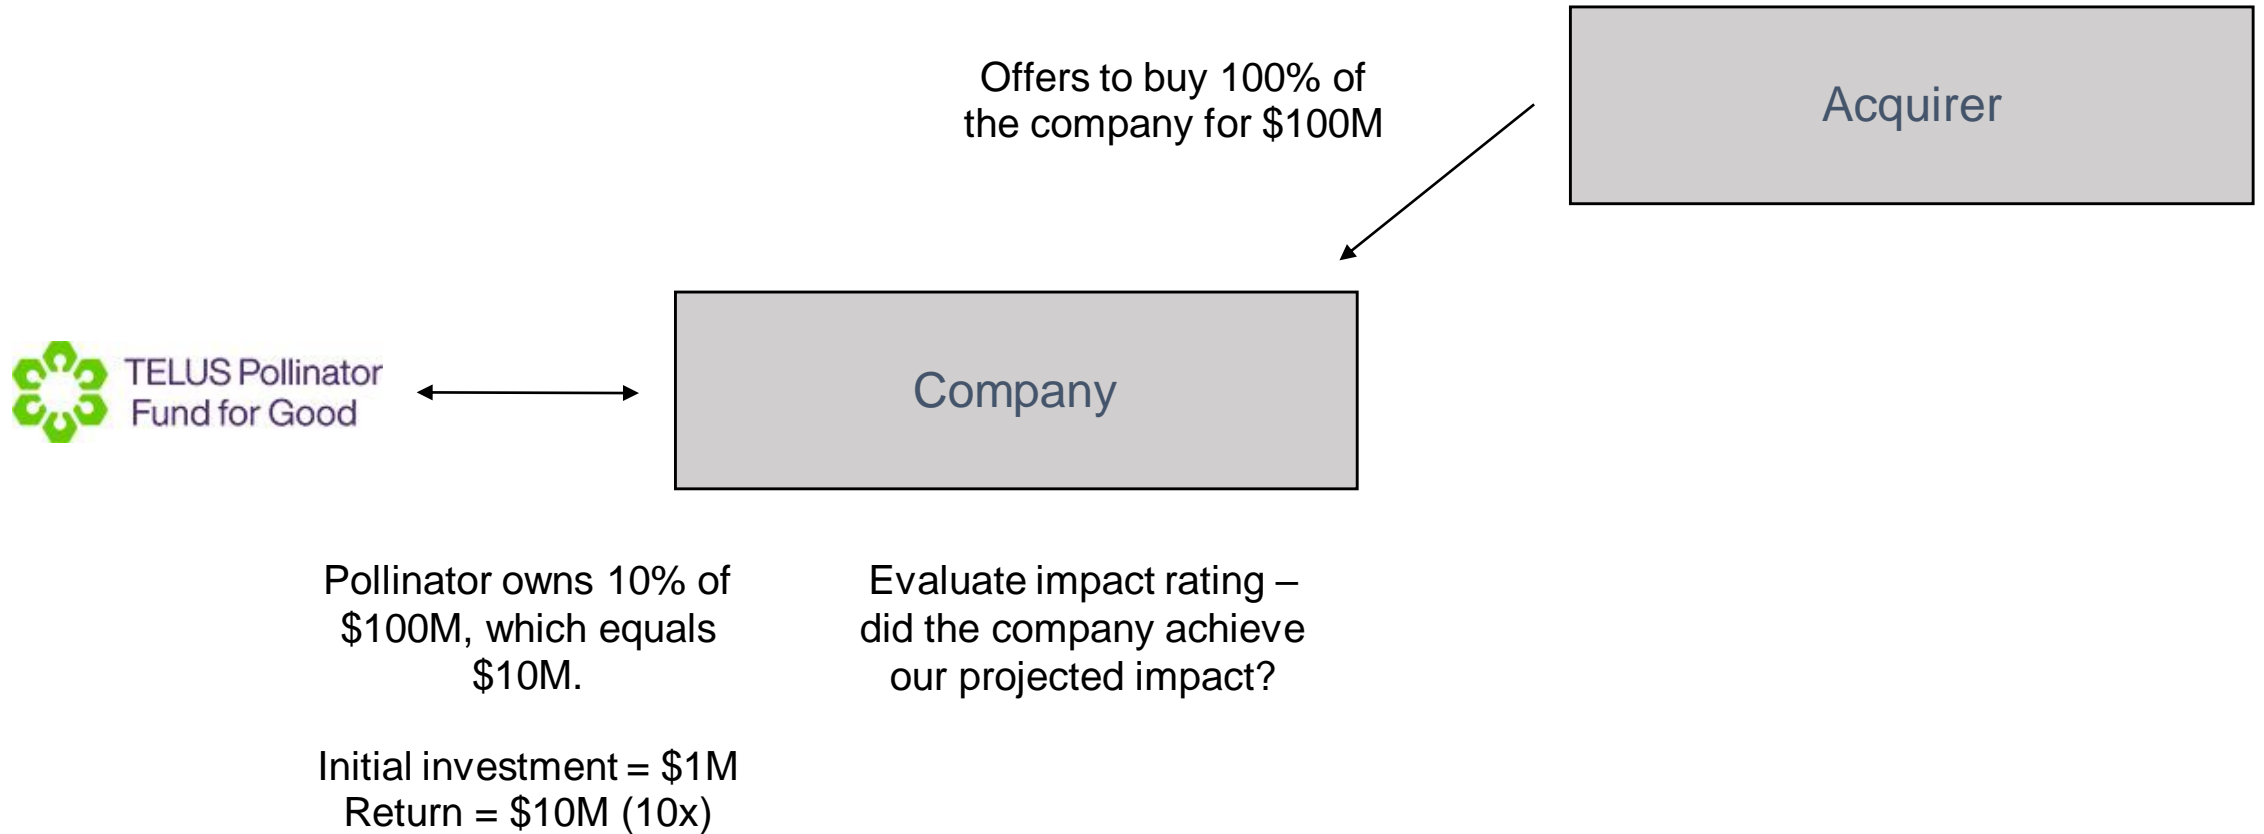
Offers to buy 100% of the company for $100M

Acquirer

TELUS Pollinator Fund for Good

Company

Pollinator owns 10% of $100M, which equals $10M.

Initial investment = $1M
Return = $10M (10x)

Evaluate impact rating – did the company achieve our projected impact?